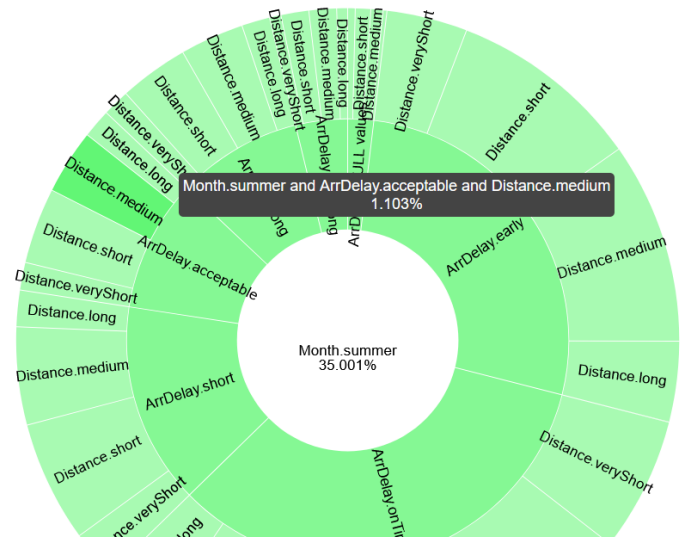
Distance.medium
Distance.long
Distance.veryShort
Distance.short
Distance.medium
Distance.long
Distance.short
Distance.veryShort
Distance.short
Distance.medium
Distance.veryShort
Distance.long
Distance.medium
Distance.short
Distance.veryShort
Distance.long
Distance.medium
Distance.short
Distance.veryShort
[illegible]long
Distance.short
Distance.medium
Distance.long
Distance.veryShort
ArrDelay.long
ArrDelay
ArrDe
NULL value
ArrDelay.early
ArrDelay.acceptable
ArrDelay.short
ArrDelay.onTi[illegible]
Month.summer and ArrDelay.acceptable and Distance.medium
1.103%
Month.summer
35.001%